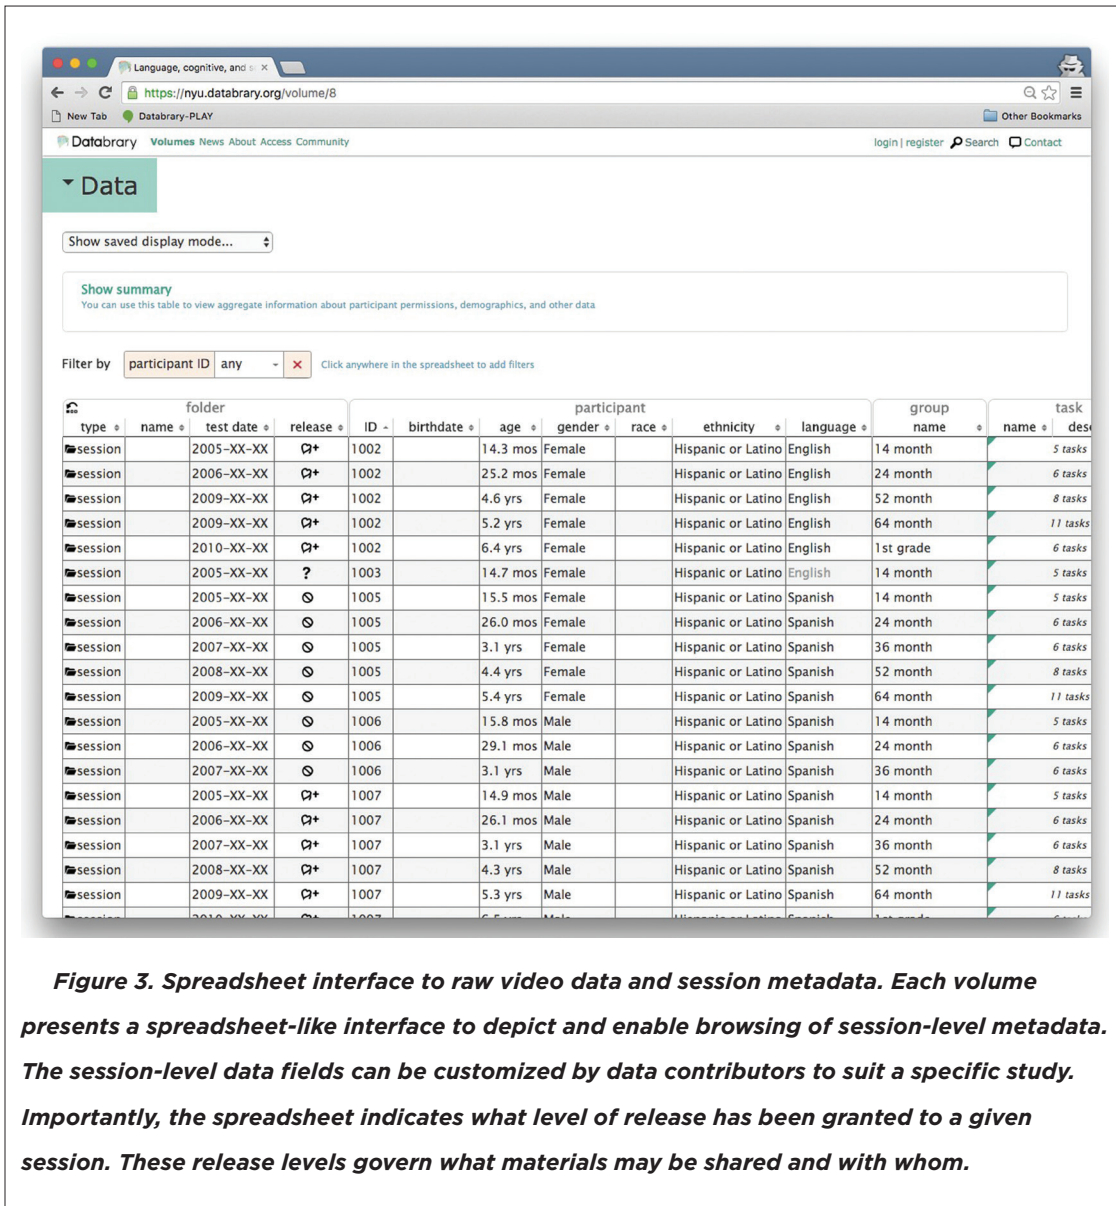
Language, cognitive, and s ×

https://nyu.databrary.org/volume/8

New Tab Databrary-PLAY Other Bookmarks

Databrary Volumes News About Access Community login | register Search Contact

Data

Show saved display mode...

Show summary
You can use this table to view aggregate information about participant permissions, demographics, and other data

Filter by participant ID any × Click anywhere in the spreadsheet to add filters

| folder | | | | participant | | | | | | | group | task | |
|---|---|---|---|---|---|---|---|---|---|---|---|---|---|
| type | name | test date | release | ID | birthdate | age | gender | race | ethnicity | language | name | name | des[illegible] |
| session | | 2005-XX-XX | | 1002 | | 14.3 mos | Female | | Hispanic or Latino | English | 14 month | | 5 tasks |
| session | | 2006-XX-XX | | 1002 | | 25.2 mos | Female | | Hispanic or Latino | English | 24 month | | 6 tasks |
| session | | 2009-XX-XX | | 1002 | | 4.6 yrs | Female | | Hispanic or Latino | English | 52 month | | 8 tasks |
| session | | 2009-XX-XX | | 1002 | | 5.2 yrs | Female | | Hispanic or Latino | English | 64 month | | 11 tasks |
| session | | 2010-XX-XX | | 1002 | | 6.4 yrs | Female | | Hispanic or Latino | English | 1st grade | | 6 tasks |
| session | | 2005-XX-XX | ? | 1003 | | 14.7 mos | Female | | Hispanic or Latino | English | 14 month | | 5 tasks |
| session | | 2005-XX-XX | | 1005 | | 15.5 mos | Female | | Hispanic or Latino | Spanish | 14 month | | 5 tasks |
| session | | 2006-XX-XX | | 1005 | | 26.0 mos | Female | | Hispanic or Latino | Spanish | 24 month | | 6 tasks |
| session | | 2007-XX-XX | | 1005 | | 3.1 yrs | Female | | Hispanic or Latino | Spanish | 36 month | | 6 tasks |
| session | | 2008-XX-XX | | 1005 | | 4.4 yrs | Female | | Hispanic or Latino | Spanish | 52 month | | 8 tasks |
| session | | 2009-XX-XX | | 1005 | | 5.4 yrs | Female | | Hispanic or Latino | Spanish | 64 month | | 11 tasks |
| session | | 2005-XX-XX | | 1006 | | 15.8 mos | Male | | Hispanic or Latino | Spanish | 14 month | | 5 tasks |
| session | | 2006-XX-XX | | 1006 | | 29.1 mos | Male | | Hispanic or Latino | Spanish | 24 month | | 6 tasks |
| session | | 2007-XX-XX | | 1006 | | 3.1 yrs | Male | | Hispanic or Latino | Spanish | 36 month | | 6 tasks |
| session | | 2005-XX-XX | | 1007 | | 14.9 mos | Male | | Hispanic or Latino | Spanish | 14 month | | 5 tasks |
| session | | 2006-XX-XX | | 1007 | | 26.1 mos | Male | | Hispanic or Latino | Spanish | 24 month | | 6 tasks |
| session | | 2007-XX-XX | | 1007 | | 3.1 yrs | Male | | Hispanic or Latino | Spanish | 36 month | | 6 tasks |
| session | | 2008-XX-XX | | 1007 | | 4.3 yrs | Male | | Hispanic or Latino | Spanish | 52 month | | 8 tasks |
| session | | 2009-XX-XX | | 1007 | | 5.3 yrs | Male | | Hispanic or Latino | Spanish | 64 month | | 11 tasks |

Figure 3. Spreadsheet interface to raw video data and session metadata. Each volume presents a spreadsheet-like interface to depict and enable browsing of session-level metadata. The session-level data fields can be customized by data contributors to suit a specific study. Importantly, the spreadsheet indicates what level of release has been granted to a given session. These release levels govern what materials may be shared and with whom.